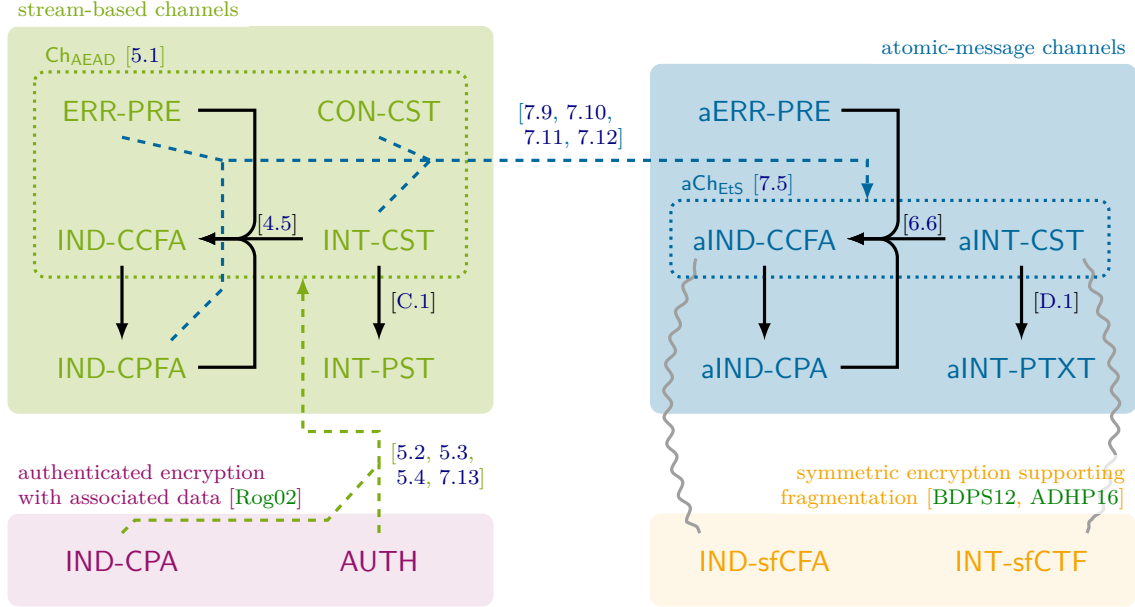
stream-based channels

$\text{Ch}_{\text{AEAD}}$ [5.1]

ERR-PRE

CON-CST

[7.9, 7.10, 7.11, 7.12]

atomic-message channels

aERR-PRE

$\text{aCh}_{\text{EtS}}$ [7.5]

IND-CCFA

[4.5]

INT-CST

aIND-CCFA

[6.6]

aINT-CST

[C.1]

[D.1]

IND-CPFA

INT-PST

aIND-CPA

aINT-PTXT

[5.2, 5.3, 5.4, 7.13]

authenticated encryption with associated data [Rog02]

symmetric encryption supporting fragmentation [BDPS12, ADHP16]

IND-CPA

AUTH

IND-sfCFA

INT-sfCTF